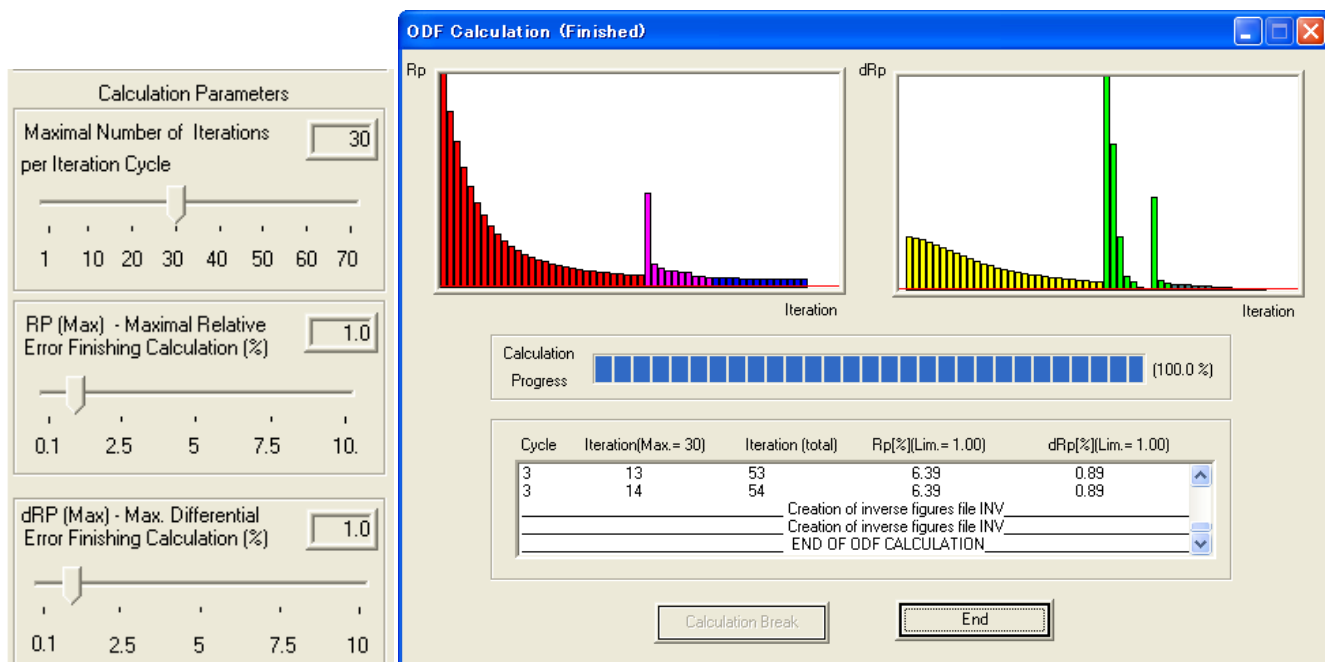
Calculation Parameters

Maximal Number of Iterations per Iteration Cycle

30

1 10 20 30 40 50 60 70

RP (Max) - Maximal Relative Error Finishing Calculation (%)

1.0

0.1 2.5 5 7.5 10.

dRP (Max) - Max. Differential Error Finishing Calculation (%)

1.0

0.1 2.5 5 7.5 10

ODF Calculation (Finished)

Rp

Iteration

dRp

Iteration

Calculation Progress

(100.0 %)

| Cycle | Iteration(Max.= 30) | Iteration (total) | Rp[%](Lim.= 1.00) | dRp[%](Lim.= 1.00) |
|---|---|---|---|---|
| 3 | 13 | 53 | 6.39 | 0.89 |
| 3 | 14 | 54 | 6.39 | 0.89 |

Creation of inverse figures file INV
Creation of inverse figures file INV
END OF ODF CALCULATION

Calculation Break

End